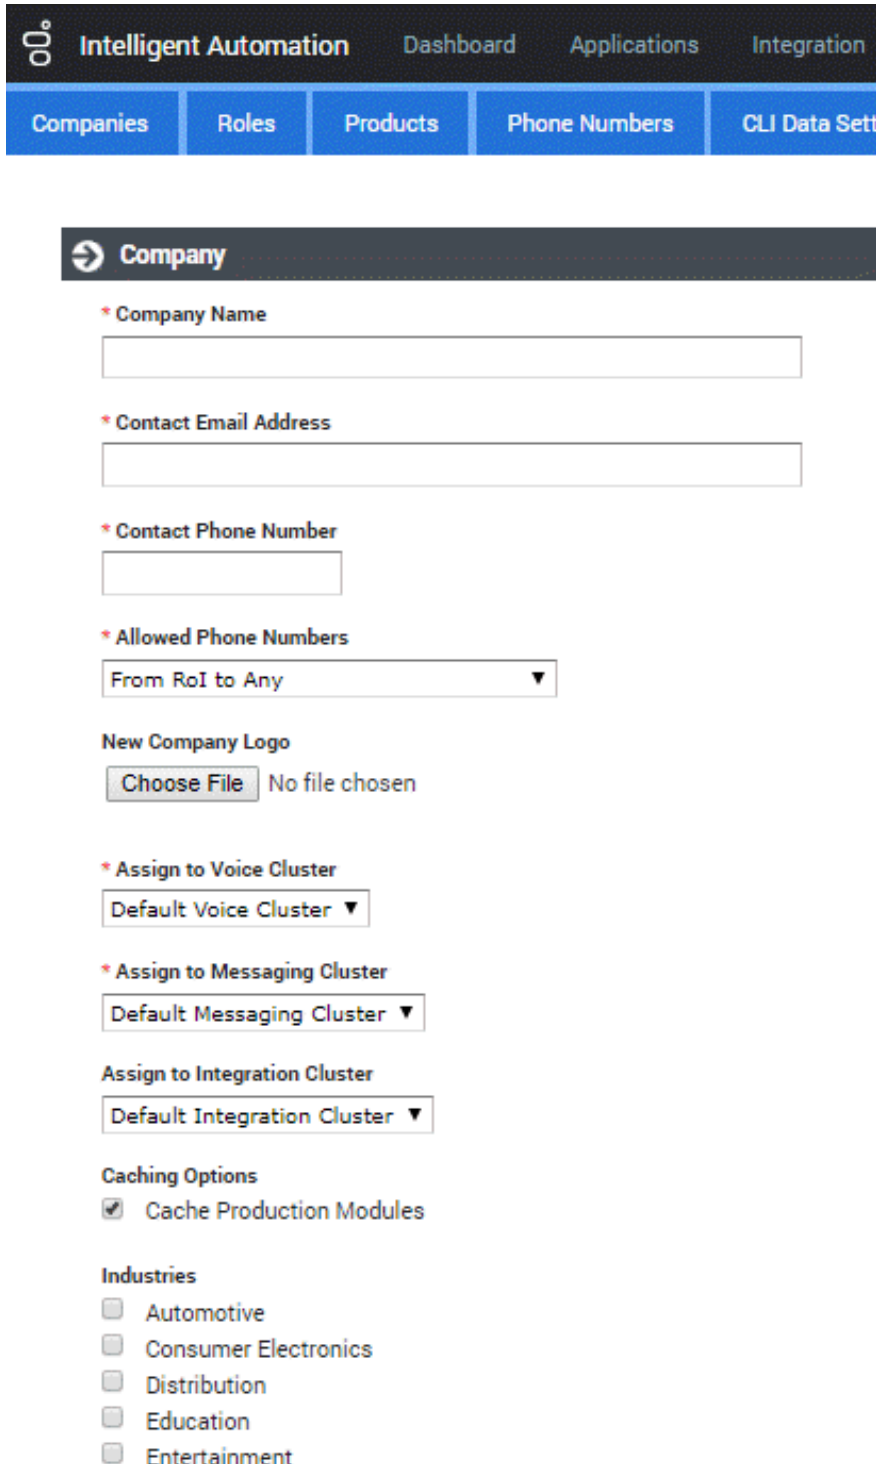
Intelligent Automation Dashboard Applications Integration

Companies Roles Products Phone Numbers CLI Data Sett

Company

* Company Name

* Contact Email Address

* Contact Phone Number

* Allowed Phone Numbers

From RoI to Any

New Company Logo

Choose File No file chosen

* Assign to Voice Cluster

Default Voice Cluster

* Assign to Messaging Cluster

Default Messaging Cluster

Assign to Integration Cluster

Default Integration Cluster

Caching Options

Cache Production Modules

Industries

Automotive

Consumer Electronics

Distribution

Education

Entertainment